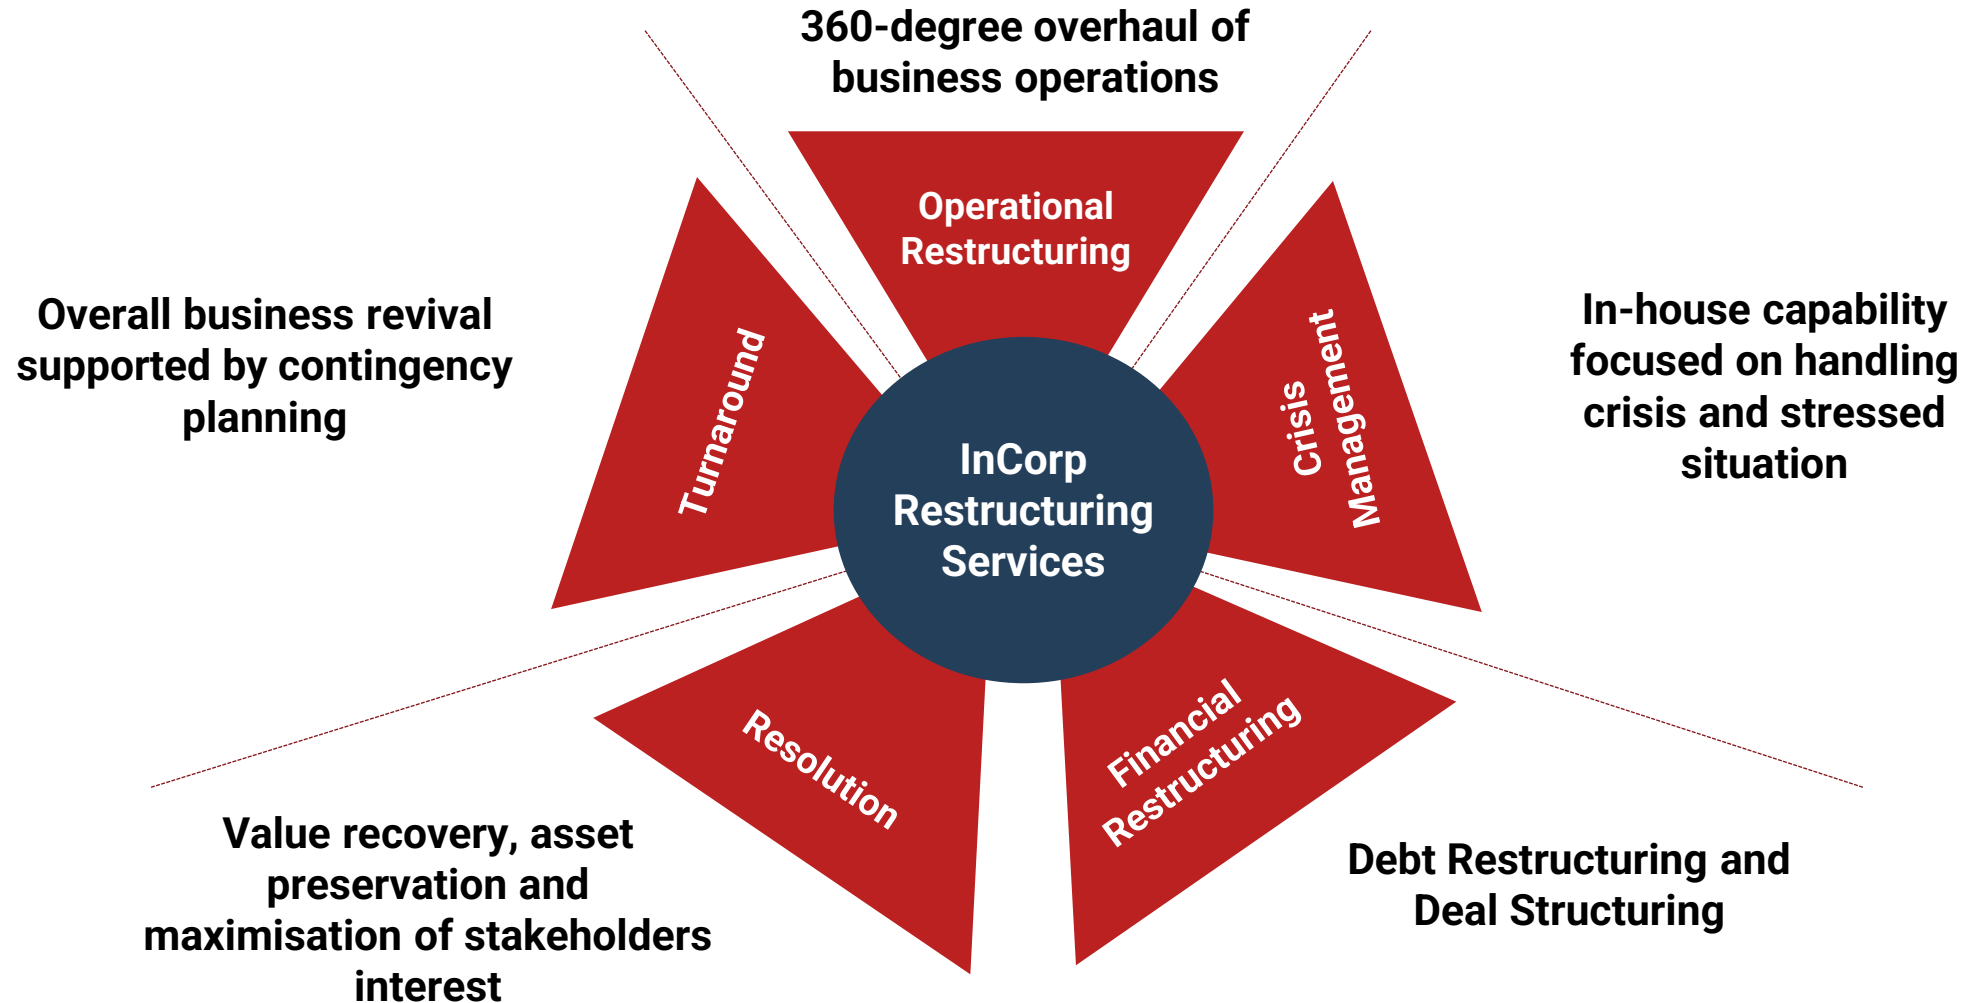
360-degree overhaul of business operations

Operational Restructuring

Overall business revival supported by contingency planning

Turnaround

InCorp Restructuring Services

Crisis Management

In-house capability focused on handling crisis and stressed situation

Resolution

Financial Restructuring

Value recovery, asset preservation and maximisation of stakeholders interest

Debt Restructuring and Deal Structuring